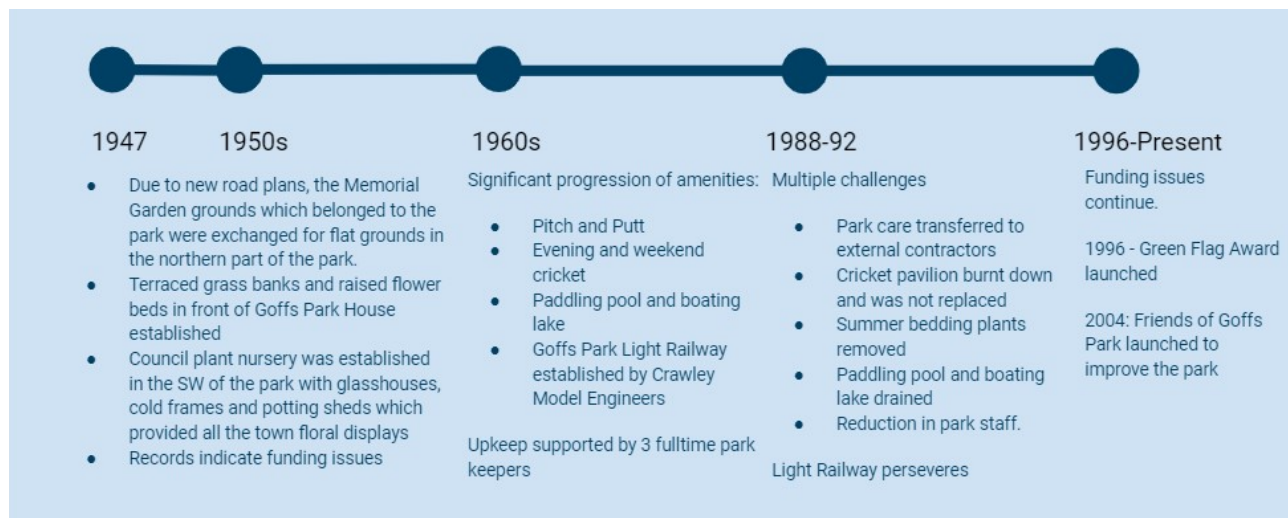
1947 1950s

- Due to new road plans, the Memorial Garden grounds which belonged to the park were exchanged for flat grounds in the northern part of the park.
- Terraced grass banks and raised flower beds in front of Goffs Park House established
- Council plant nursery was established in the SW of the park with glasshouses, cold frames and potting sheds which provided all the town floral displays
- Records indicate funding issues

1960s

Significant progression of amenities:

- Pitch and Putt
- Evening and weekend cricket
- Paddling pool and boating lake
- Goffs Park Light Railway established by Crawley Model Engineers

Upkeep supported by 3 fulltime park keepers

1988-92

Multiple challenges

- Park care transferred to external contractors
- Cricket pavilion burnt down and was not replaced
- Summer bedding plants removed
- Paddling pool and boating lake drained
- Reduction in park staff.

Light Railway perseveres

1996-Present

Funding issues continue.

1996 - Green Flag Award launched

2004: Friends of Goffs Park launched to improve the park